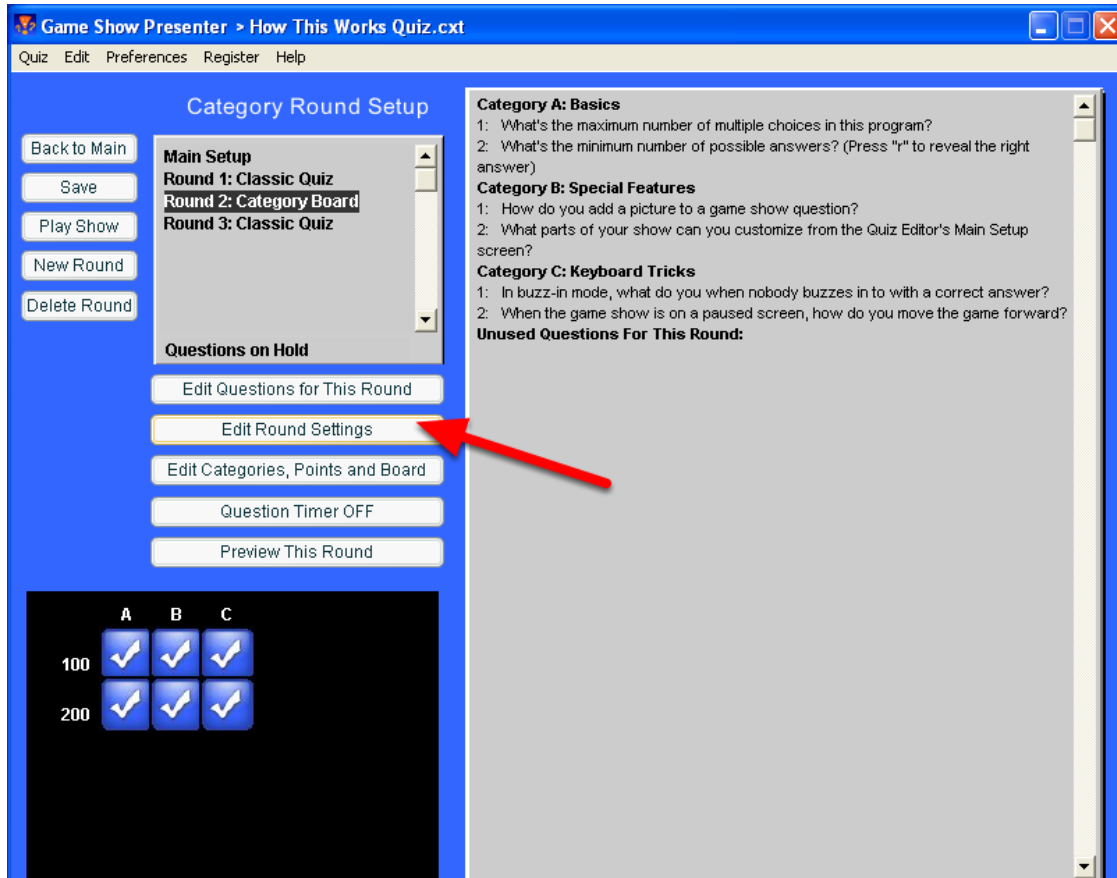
Game Show Presenter > How This Works Quiz.cxt

Quiz Edit Preferences Register Help

Category Round Setup

Back to Main
Save
Play Show
New Round
Delete Round

Main Setup
Round 1: Classic Quiz
Round 2: Category Board
Round 3: Classic Quiz

Questions on Hold

Edit Questions for This Round
Edit Round Settings
Edit Categories, Points and Board
Question Timer OFF
Preview This Round

| | A | B | C |
|---|---|---|---|
| 100 | ✓ | ✓ | ✓ |
| 200 | ✓ | ✓ | ✓ |

Category A: Basics
1: What's the maximum number of multiple choices in this program?
2: What's the minimum number of possible answers? (Press "r" to reveal the right answer)
Category B: Special Features
1: How do you add a picture to a game show question?
2: What parts of your show can you customize from the Quiz Editor's Main Setup screen?
Category C: Keyboard Tricks
1: In buzz-in mode, what do you when nobody buzzes in to with a correct answer?
2: When the game show is on a paused screen, how do you move the game forward?
Unused Questions For This Round: